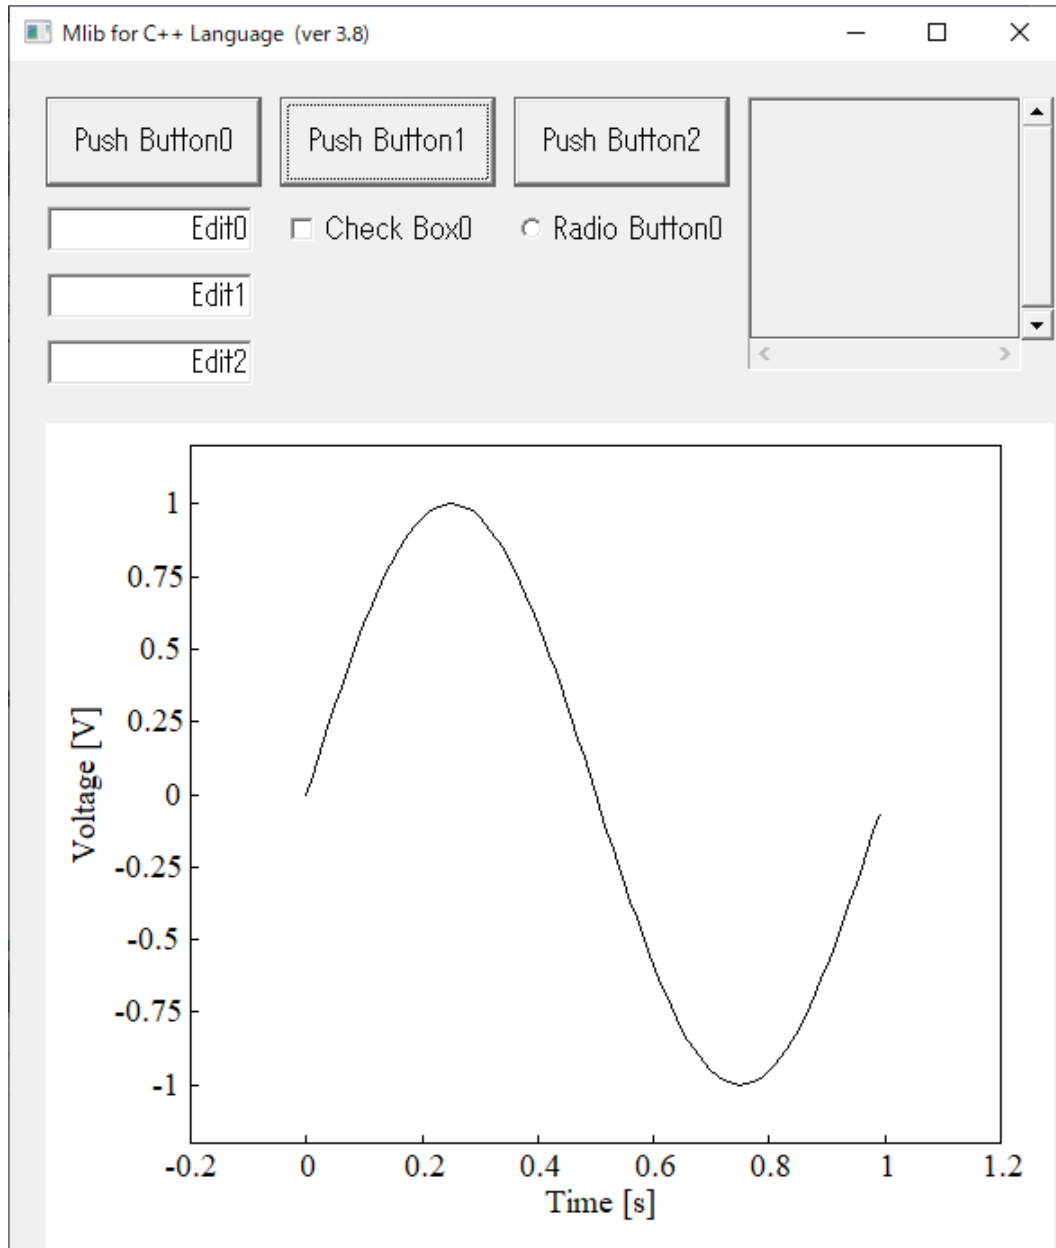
Mlib for C++ Language (ver 3.8)

Push Button0
Push Button1
Push Button2

Edit0
Check Box0
Radio Button0
Edit1
Edit2

1
0.75
0.5
0.25
0
-0.25
-0.5
-0.75
-1

Voltage [V]

-0.2
0
0.2
0.4
0.6
0.8
1
1.2

Time [s]